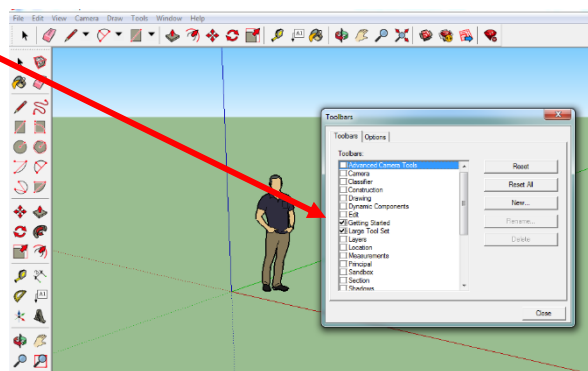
File Edit View Camera Draw Tools Window Help

Toolbars

Toolbars Options

Toolbars:

Advanced Camera Tools
Camera
Classifier
Construction
Drawing
Dynamic Components
Edit
Getting Started
Large Tool Set
Layers
Location
Measurements
Principal
Sandbox
Section
Shadows

Reset
Reset All
New...
Rename...
Delete

Close